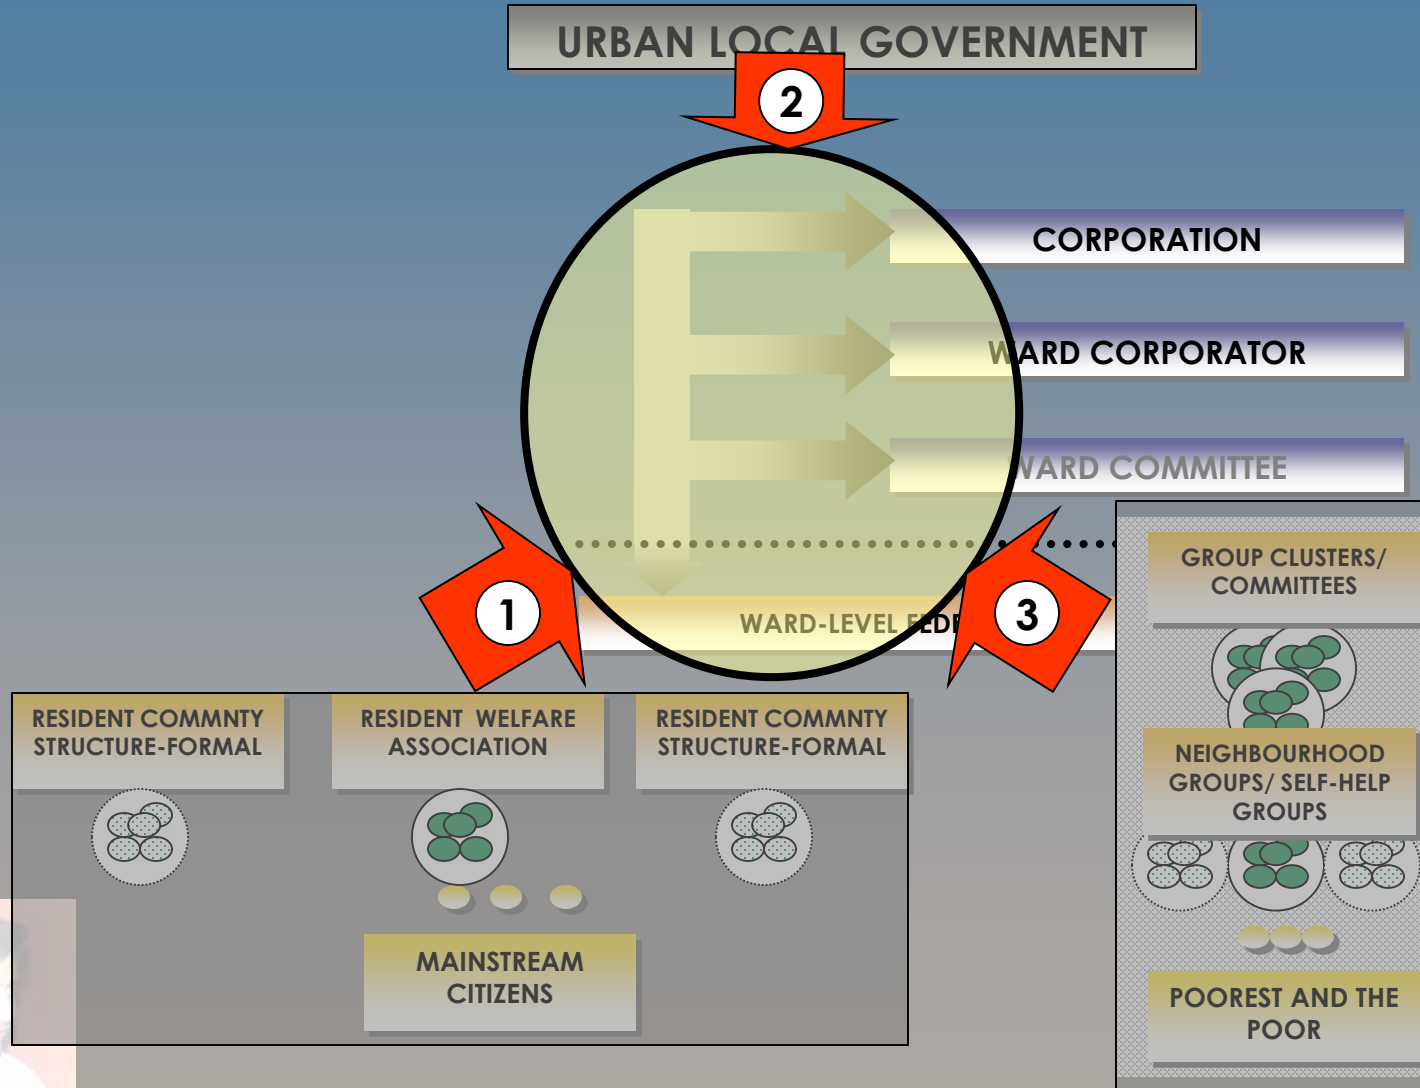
URBAN LOCAL GOVERNMENT

2

CORPORATION

WARD CORPORATOR

WARD COMMITTEE

WARD-LEVEL FEDE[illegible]

1

3

GROUP CLUSTERS/ COMMITTEES

RESIDENT COMMNTY STRUCTURE-FORMAL

RESIDENT WELFARE ASSOCIATION

RESIDENT COMMNTY STRUCTURE-FORMAL

NEIGHBOURHOOD GROUPS/ SELF-HELP GROUPS

MAINSTREAM CITIZENS

POOREST AND THE POOR